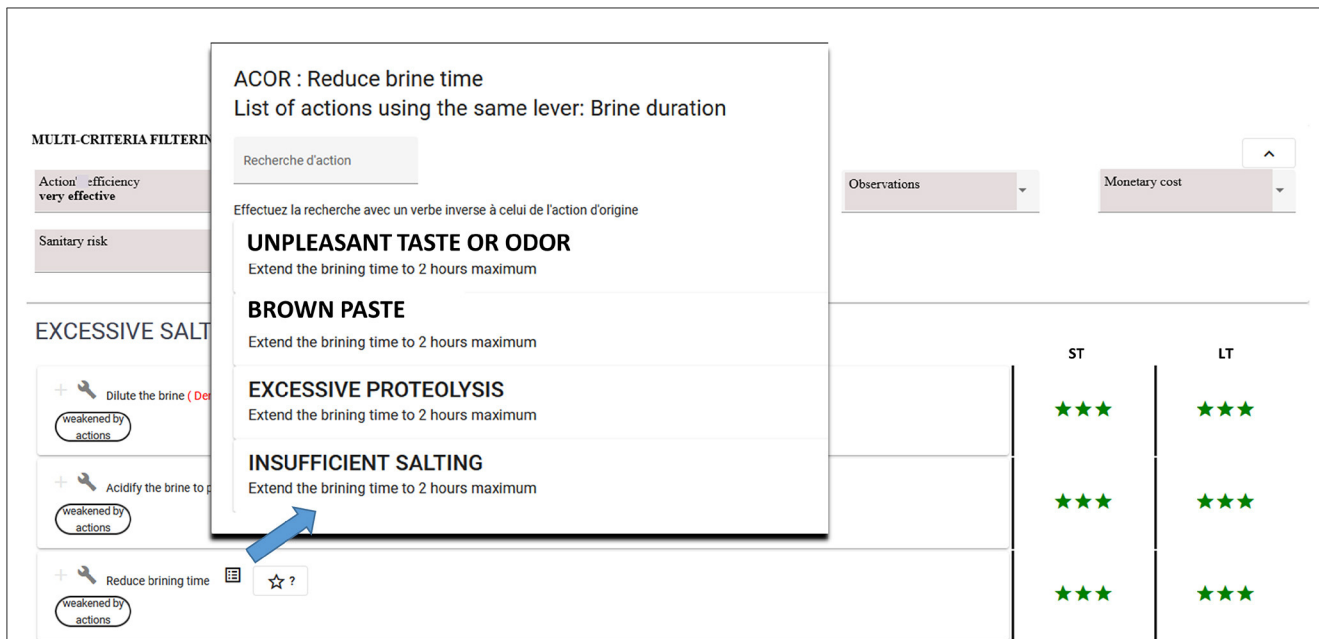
ACOR : Reduce brine time
List of actions using the same lever: Brine duration

Recherche d'action

Effectuez la recherche avec un verbe inverse à celui de l'action d'origine

UNPLEASANT TASTE OR ODOR
Extend the brining time to 2 hours maximum

BROWN PASTE
Extend the brining time to 2 hours maximum

EXCESSIVE PROTEOLYSIS
Extend the brining time to 2 hours maximum

INSUFFICIENT SALTING
Extend the brining time to 2 hours maximum

MULTI-CRITERIA FILTERIN

Action' efficiency
very effective

Observations

Monetary cost

Sanitary risk

EXCESSIVE SALT

ST

LT

Dilute the brine ( De

weakened by actions

Acidify the brine to p

weakened by actions

Reduce brining time

?

weakened by actions